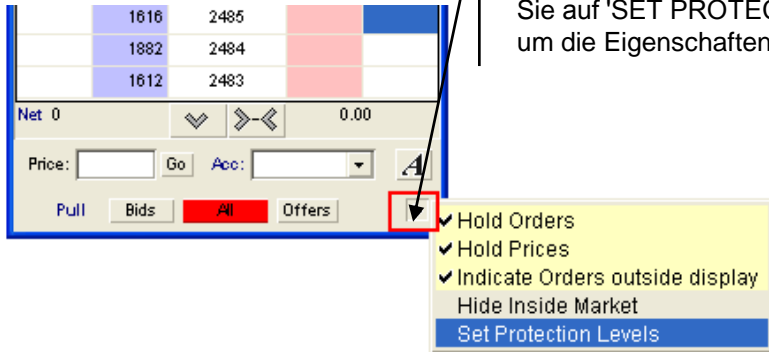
| 1616 | 2485 |
|---|---|
| 1882 | 2484 |
| 1612 | 2483 |

Net 0 0.00

Price: Go Acc: A

Pull Bids All Offers

Sie auf 'SET PROTEC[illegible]
um die Eigenschaften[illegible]

✔Hold Orders
✔Hold Prices
✔Indicate Orders outside display
Hide Inside Market
Set Protection Levels